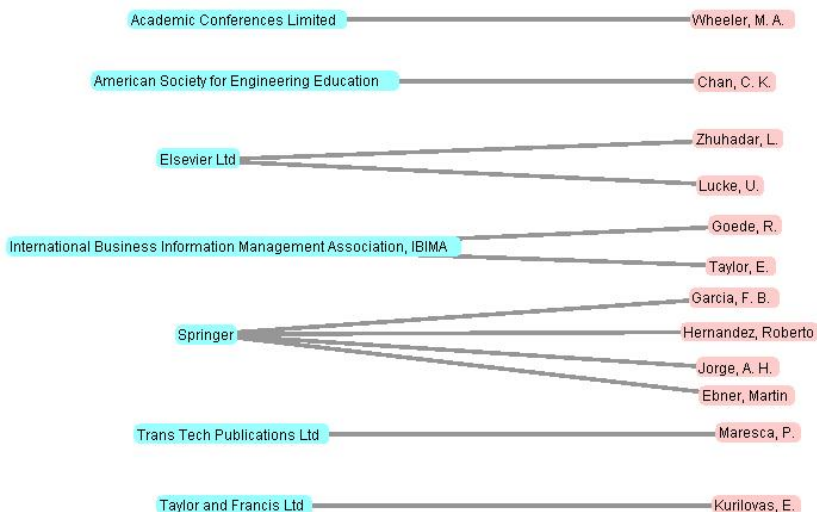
Academic Conferences Limited
Wheeler, M. A.
American Society for Engineering Education
Chan, C. K.
Elsevier Ltd
Zhuhadar, L.
Lucke, U.
International Business Information Management Association, IBIMA
Goede, R.
Taylor, E.
Springer
Garcia, F. B.
Hernandez, Roberto
Jorge, A. H.
Ebner, Martin
Trans Tech Publications Ltd
Maresca, P.
Taylor and Francis Ltd
Kurilovas, E.